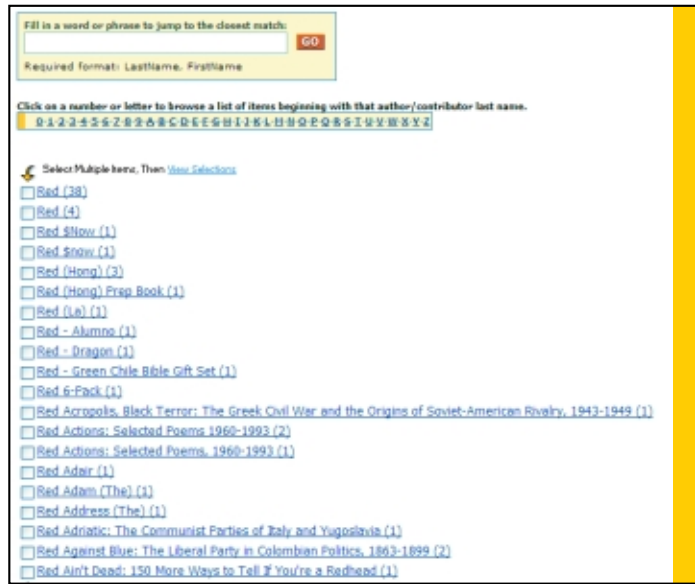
Fill in a word or phrase to jump to the closest match:

GO

Required format: LastName, FirstName

Click on a number or letter to browse a list of items beginning with that author/contributor last name.

0-1-2-3-4-5-6-7-8-9-A-B-C-D-E-F-G-H-I-J-K-L-M-N-O-P-Q-R-S-T-U-V-W-X-Y-Z

Select Multiple Items, Then View Selections

Red (38)
Red (4)
Red $Now (1)
Red $now (1)
Red (Hong) (3)
Red (Hong) Prep Book (1)
Red (La) (1)
Red - Alumno (1)
Red - Dragon (1)
Red - Green Chile Bible Gift Set (1)
Red 6-Pack (1)
Red Acropolis, Black Terror: The Greek Civil War and the Origins of Soviet-American Rivalry, 1943-1949 (1)
Red Actions: Selected Poems 1960-1993 (2)
Red Actions: Selected Poems, 1960-1993 (1)
Red Adair (1)
Red Adam (The) (1)
Red Address (The) (1)
Red Adriatic: The Communist Parties of Italy and Yugoslavia (1)
Red Against Blue: The Liberal Party in Colombian Politics, 1863-1899 (2)
Red Ain't Dead: 150 More Ways to Tell If You're a Redhead (1)